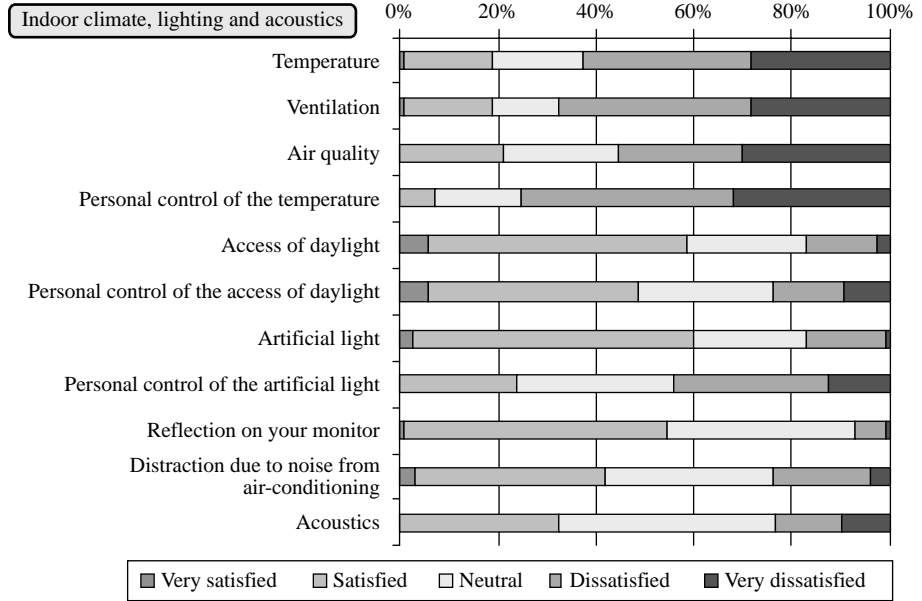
Indoor climate, lighting and acoustics

0% 20% 40% 60% 80% 100%

Temperature

Ventilation

Air quality

Personal control of the temperature

Access of daylight

Personal control of the access of daylight

Artificial light

Personal control of the artificial light

Reflection on your monitor

Distraction due to noise from air-conditioning

Acoustics

Very satisfied Satisfied Neutral Dissatisfied Very dissatisfied